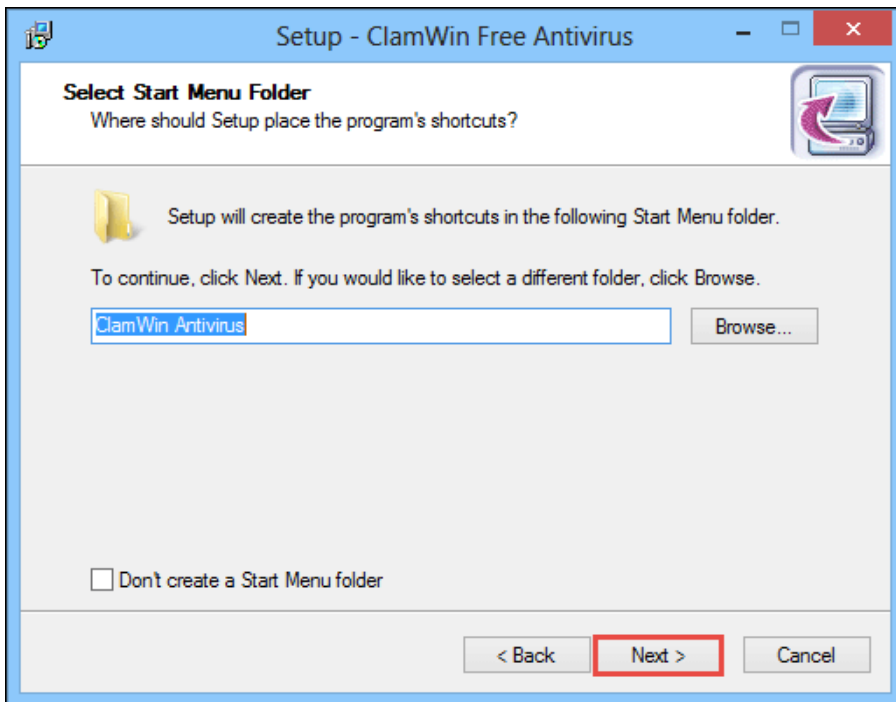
Setup - ClamWin Free Antivirus

Select Start Menu Folder
Where should Setup place the program's shortcuts?

Setup will create the program's shortcuts in the following Start Menu folder.

To continue, click Next. If you would like to select a different folder, click Browse.

ClamWin Antivirus

Browse...

Don't create a Start Menu folder

< Back
Next >
Cancel